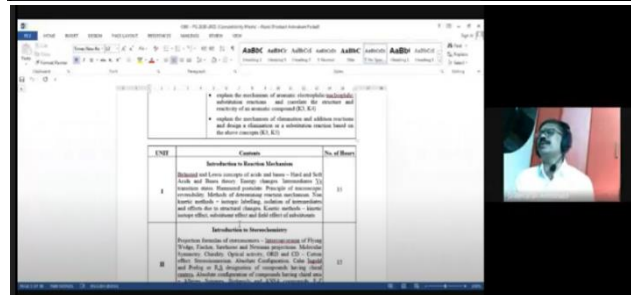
explain the mechanism of aromatic electrophilic/nucleophilic substitution reactions and correlate the structure and reactivity of an aromatic compound (K3, K5)

explain the mechanism of elimination and addition reactions and design a elimination or a substitution reaction based on the above concepts (K3, K5)

| UNIT | Contents | No. of Hours |
|---|---|---|
| I | **Introduction to Reaction Mechanism** Brönsted and Lewis concepts of acids and bases – Hard and Soft Acids and Bases theory. Energy changes. Intermediates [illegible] transition states. Hammond postulate. Principle of microscopic reversibility. Methods of determining reaction mechanism. Non kinetic methods – isotopic labelling, isolation of intermediates and effects due to structural changes. Kinetic methods – kinetic isotope effect, substituent effect and field effect of substituents | 15 |
| II | **Introduction to Stereochemistry** Projection formulae of stereoisomers – Interconversion of Flying Wedge, Fischer, Sawhorse and Newman projections. Molecular Symmetry. Chirality. Optical activity, ORD and CD – Cotton effect. Stereoisomerism. Absolute Configuration. Cahn Ingold and Prelog or R,S designation of compounds having chiral centres. Absolute configuration of compounds having chiral axis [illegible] | 15 |